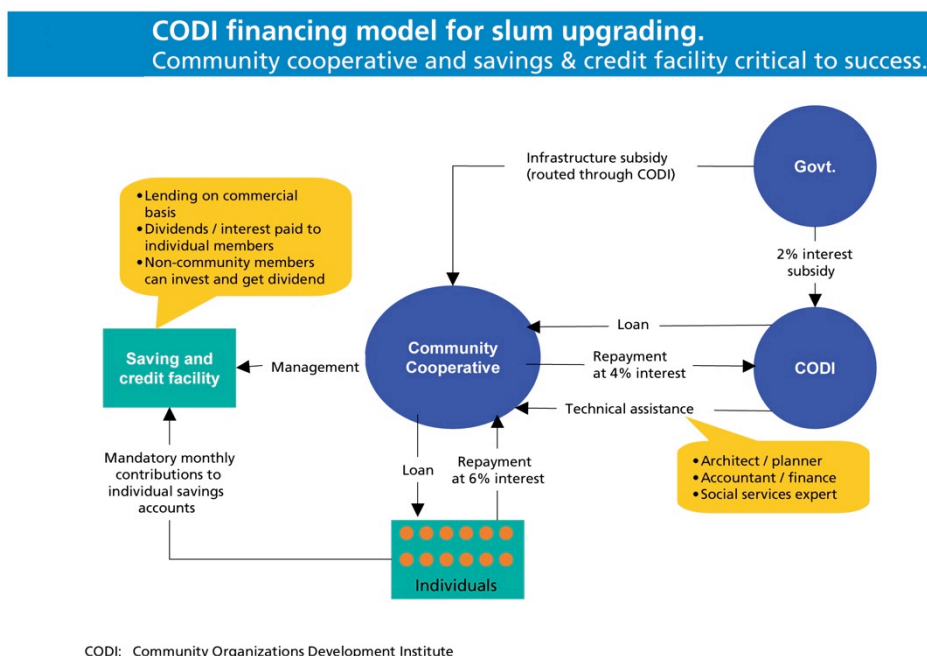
CODI financing model for slum upgrading.
Community cooperative and savings & credit facility critical to success.

Infrastructure subsidy (routed through CODI)

Govt.

• Lending on commercial basis
• Dividends / interest paid to individual members
• Non-community members can invest and get dividend

2% interest subsidy

Loan

Saving and credit facility

Management

Community Cooperative

Repayment at 4% interest

CODI

Technical assistance

• Architect / planner
• Accountant / finance
• Social services expert

Mandatory monthly contributions to individual savings accounts

Loan

Repayment at 6% interest

Individuals

CODI: Community Organizations Development Institute